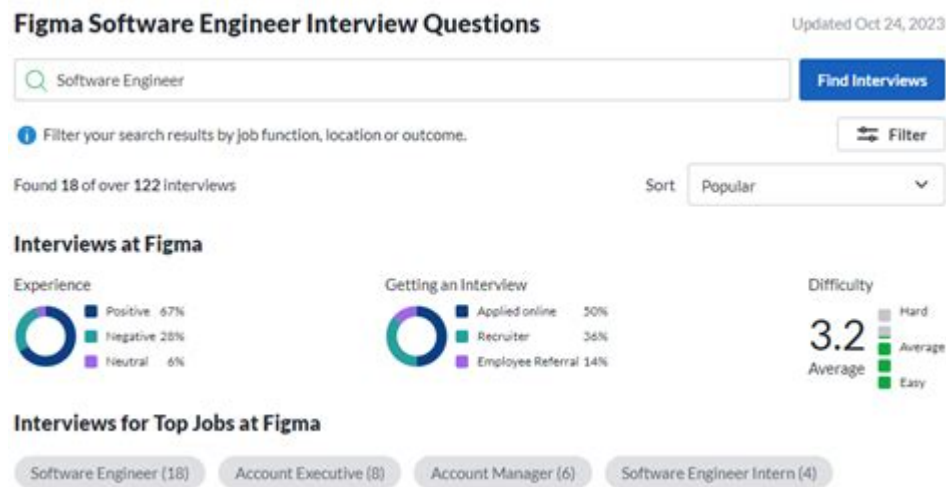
Figma Software Engineer Interview Questions

Updated Oct 24, 2023

Software Engineer

Find Interviews

Filter your search results by job function, location or outcome.

Filter

Found 18 of over 122 interviews

Sort Popular

Interviews at Figma

Experience

Positive 67%
Negative 28%
Neutral 6%

Getting an Interview

Applied online 50%
Recruiter 36%
Employee Referral 14%

Difficulty

3.2
Average

Hard
Average
Easy

Interviews for Top Jobs at Figma

Software Engineer (18) Account Executive (8) Account Manager (6) Software Engineer Intern (4)